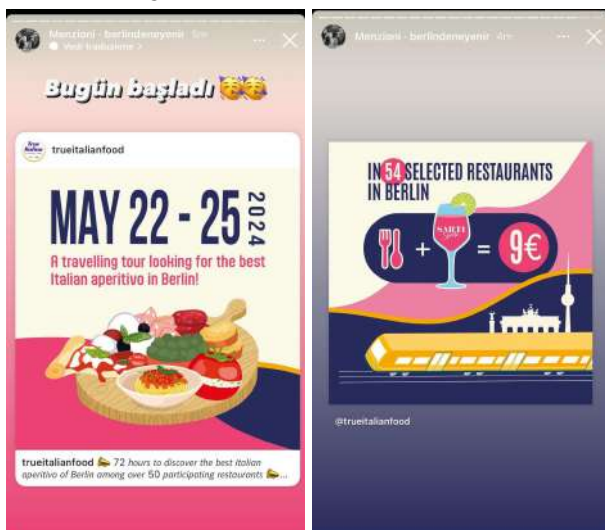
Menzioni · berlindeneyenir 5m
Vedi traduzione

Bugün başladı 🥳🥳

trueitalianfood

MAY 22 - 25 2024

A travelling tour looking for the best Italian aperitivo in Berlin!

trueitalianfood 🥪 72 hours to discover the best italian aperitivo of Berlin among over 50 participating restaurants 🥪...

Menzioni · berlindeneyenir 4m

IN 54 SELECTED RESTAURANTS IN BERLIN

SARTI

+ = 9€

@trueitalianfood